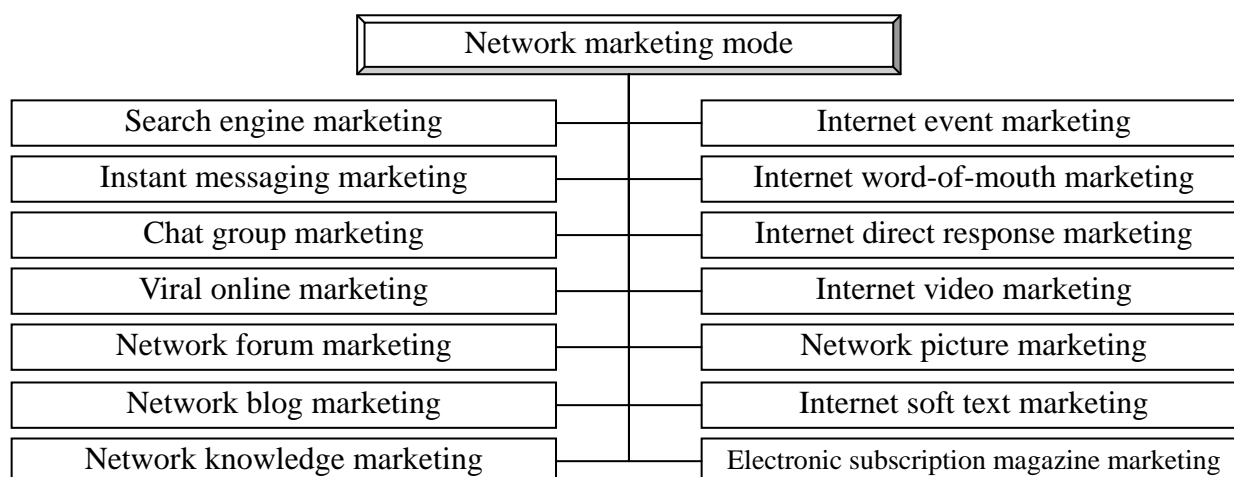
Network marketing mode

Search engine marketing

Instant messaging marketing

Chat group marketing

Viral online marketing

Network forum marketing

Network blog marketing

Network knowledge marketing

Internet event marketing

Internet word-of-mouth marketing

Internet direct response marketing

Internet video marketing

Network picture marketing

Internet soft text marketing

Electronic subscription magazine marketing